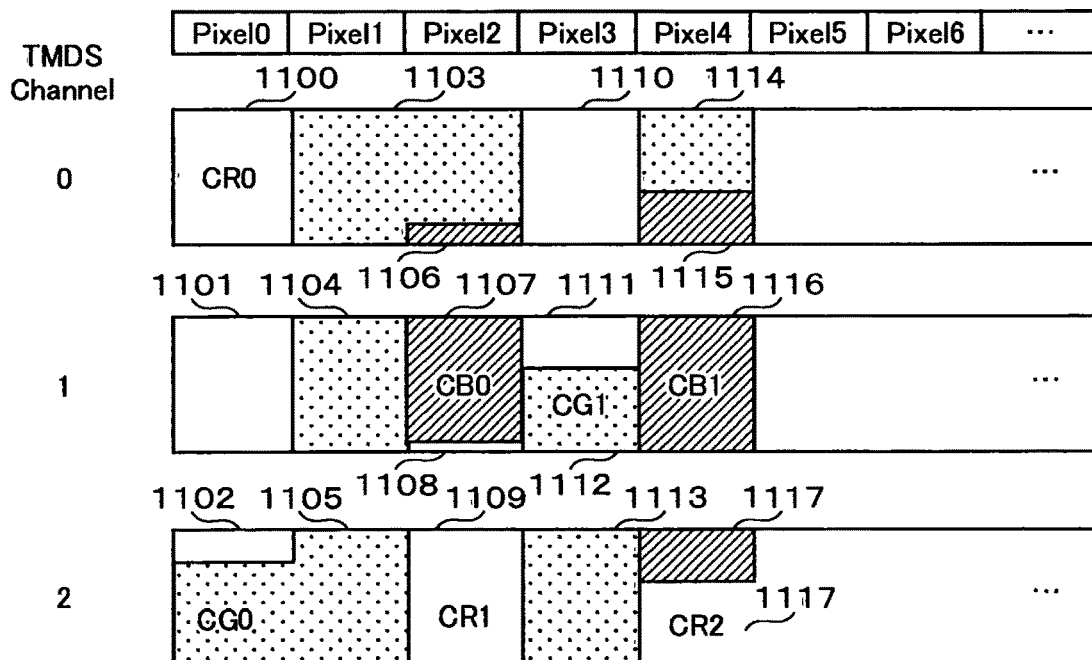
| Pixel0 | Pixel1 | Pixel2 | Pixel3 | Pixel4 | Pixel5 | Pixel6 | ··· |
|---|---|---|---|---|---|---|---|

TMDS Channel

1100 1103 1110 1114

0 CR0 ···

1106 1115

1101 1104 1107 1111 1116

1 CB0 CG1 CB1 ···

1108 1112

1102 1105 1109 1113 1117

2 CG0 CR1 CR2 1117 ···